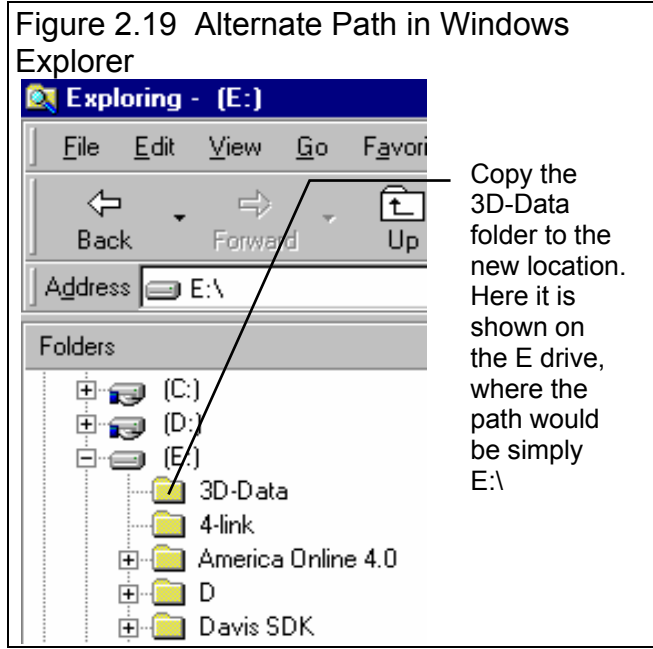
Figure 2.19 Alternate Path in Windows Explorer

Exploring - (E:)

File Edit View Go Favori

Back Forward Up

Address E:\

Folders

(C:)
(D:)
(E:)
3D-Data
4-link
America Online 4.0
D
Davis SDK

Copy the 3D-Data folder to the new location. Here it is shown on the E drive, where the path would be simply E:\